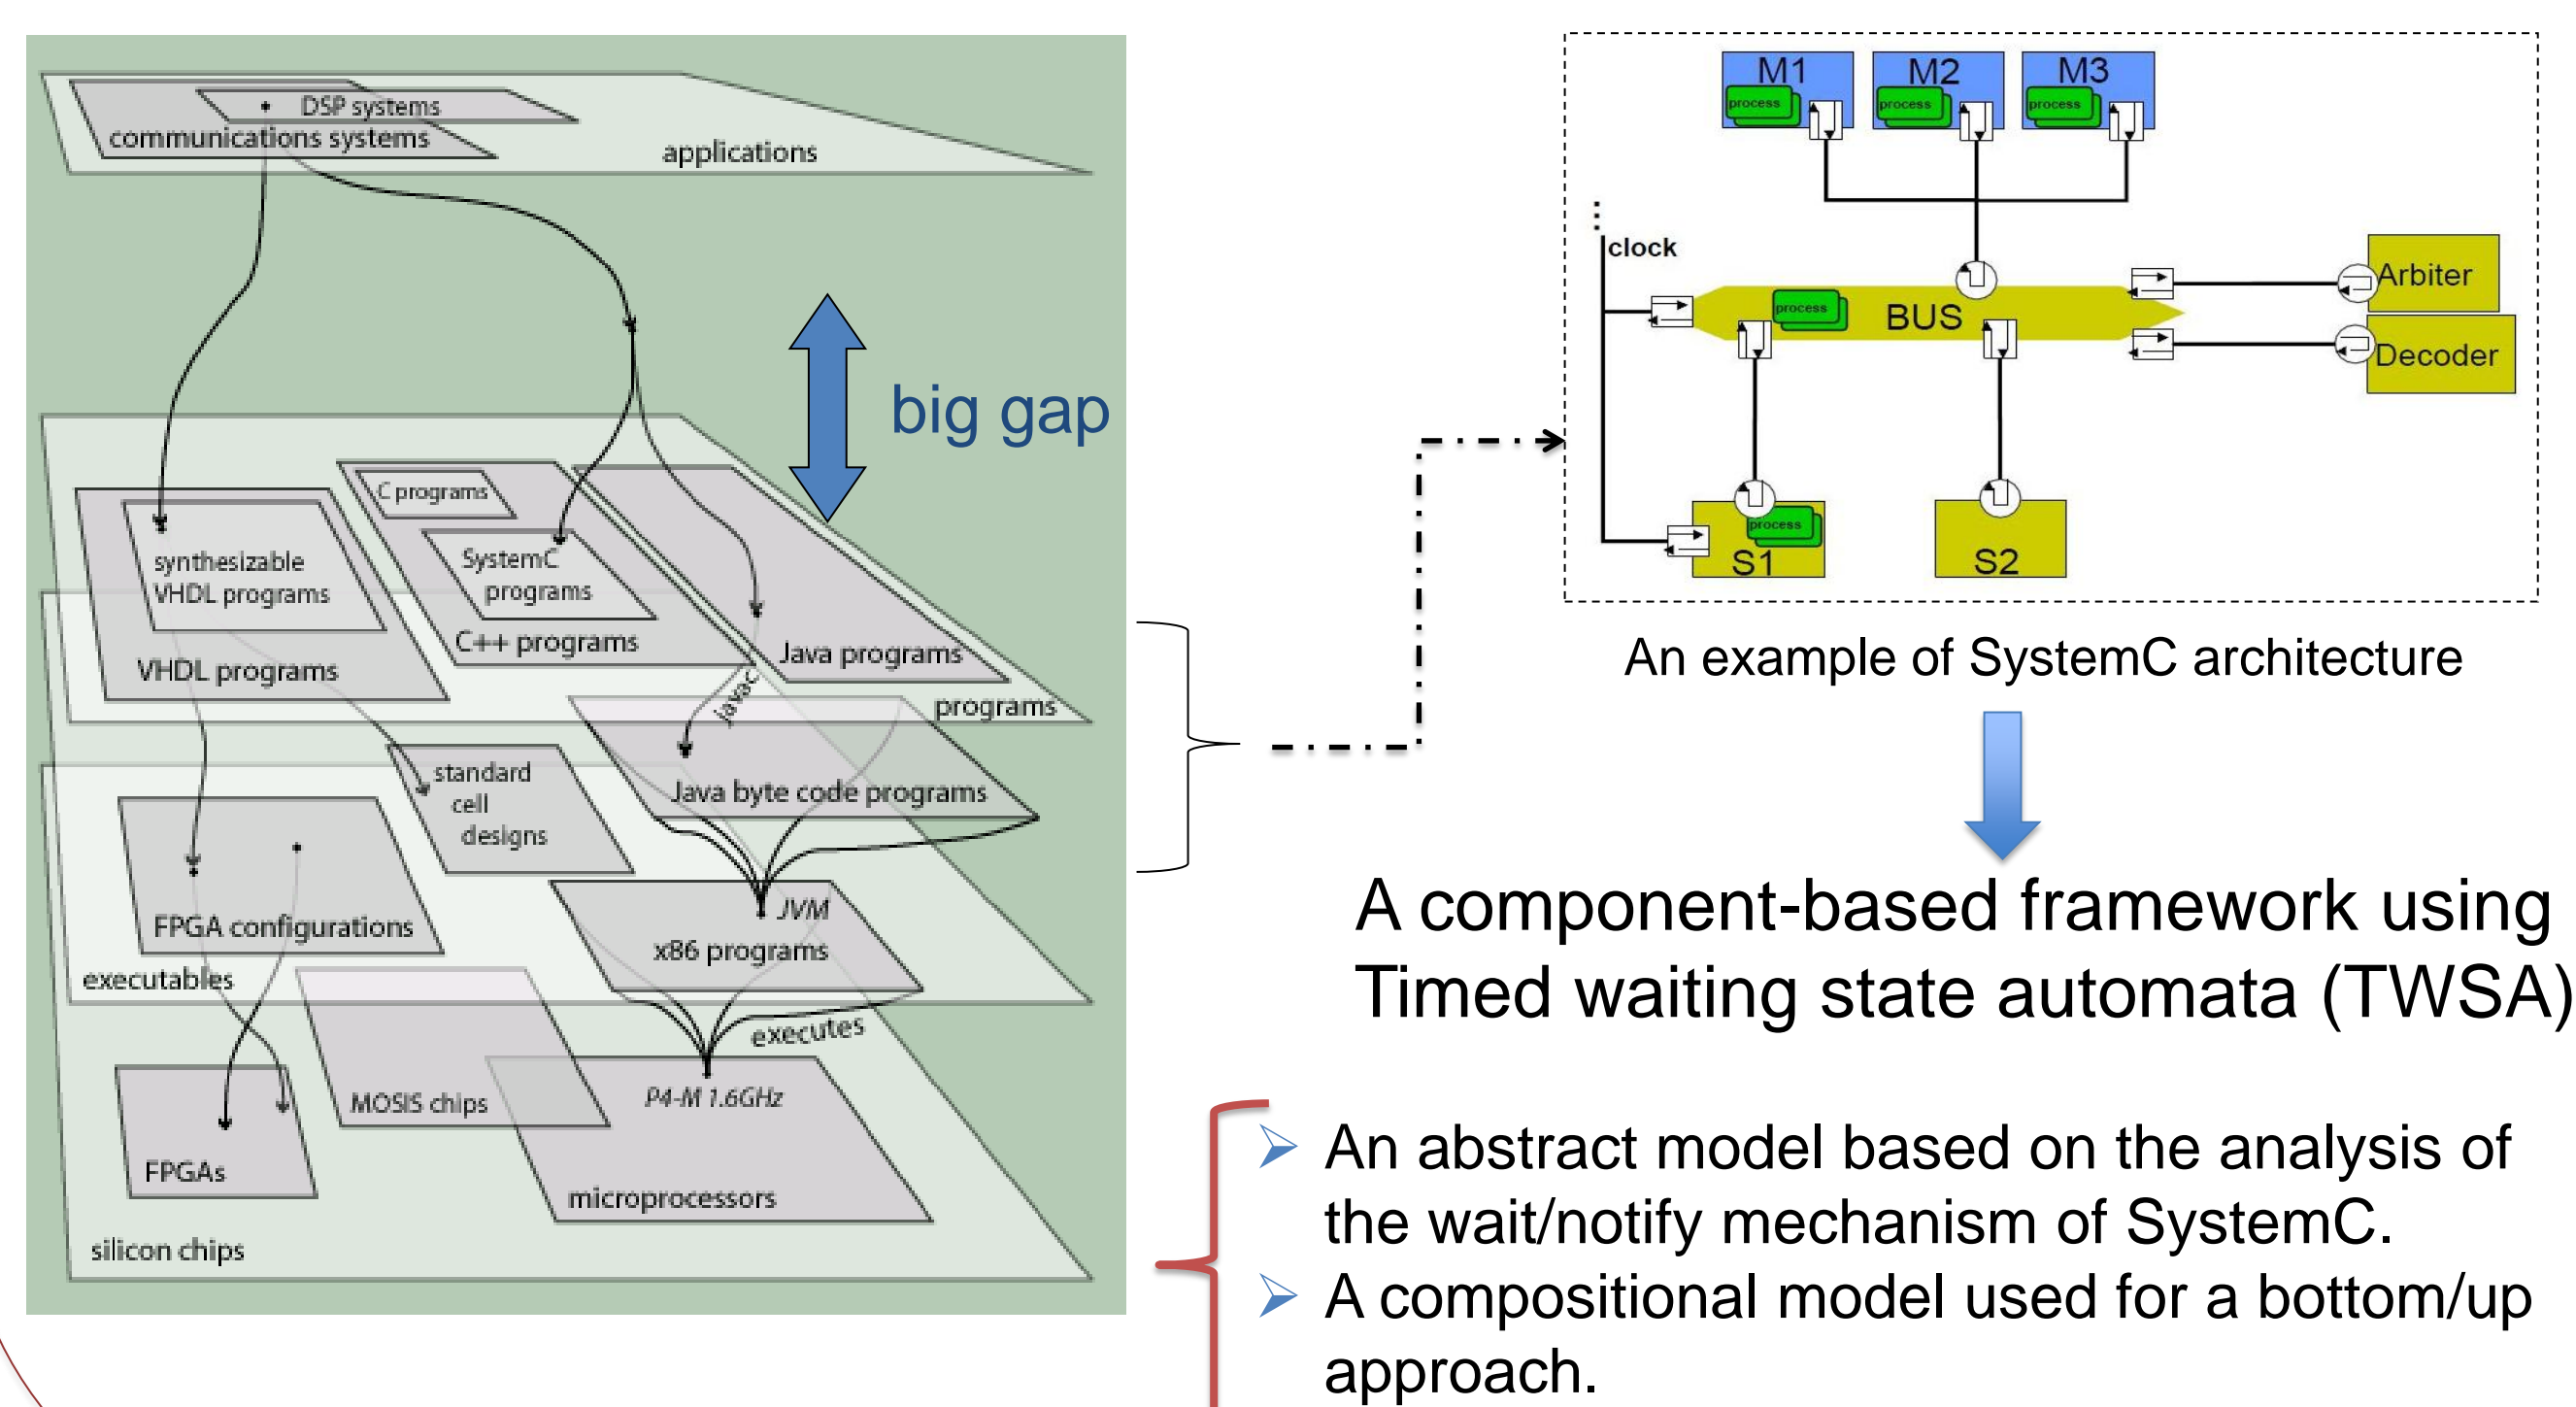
DSP systems
communications systems
applications
big gap
C programs
synthesizable VHDL programs
SystemC programs
C++ programs
Java programs
VHDL programs
javac
programs
standard cell designs
Java byte code programs
FPGA configurations
JVM
x86 programs
executables
executes
MOSIS chips
P4-M 1.6GHz
FPGAs
microprocessors
silicon chips

M1
process
M2
process
M3
process
clock
Arbiter
process
BUS
Decoder
process
S1
S2

An example of SystemC architecture

A component-based framework using Timed waiting state automata (TWSA)

➢ An abstract model based on the analysis of the wait/notify mechanism of SystemC.
➢ A compositional model used for a bottom/up approach.